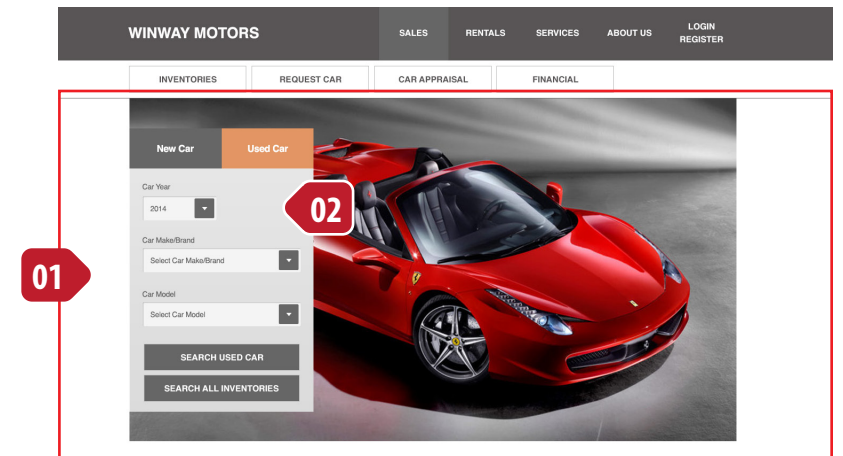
WINWAY MOTORS

SALES
RENTALS
SERVICES
ABOUT US
LOGIN
REGISTER

INVENTORIES
REQUEST CAR
CAR APPRAISAL
FINANCIAL

New Car
Used Car

Car Year
2014

Car Make/Brand
Select Car Make/Brand

Car Model
Select Car Model

SEARCH USED CAR
SEARCH ALL INVENTORIES

01
02